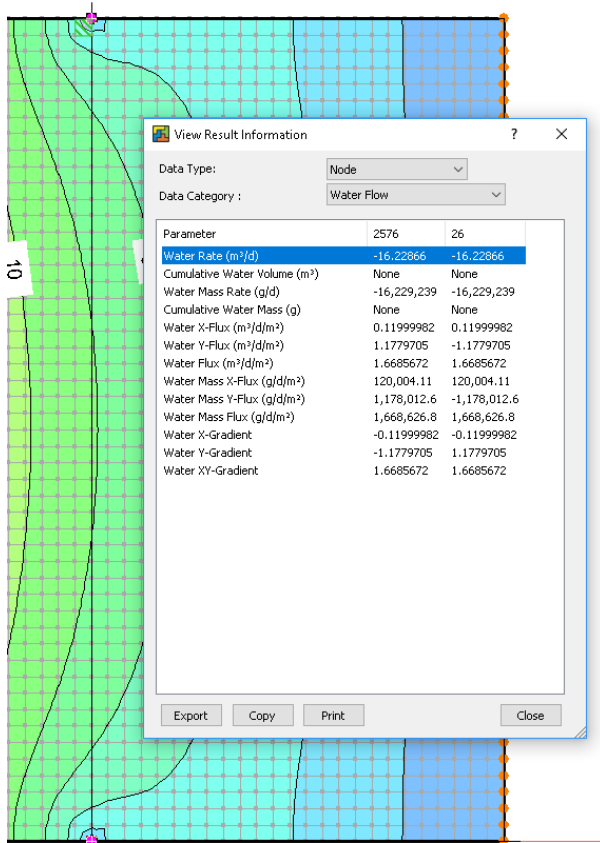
10

View Result Information

?

Data Type: Node

Data Category : Water Flow

| Parameter | 2576 | 26 |
|---|---|---|
| Water Rate (m³/d) | -16.22866 | -16.22866 |
| Cumulative Water Volume (m³) | None | None |
| Water Mass Rate (g/d) | -16,229,239 | -16,229,239 |
| Cumulative Water Mass (g) | None | None |
| Water X-Flux (m³/d/m²) | 0.11999982 | 0.11999982 |
| Water Y-Flux (m³/d/m²) | 1.1779705 | -1.1779705 |
| Water Flux (m³/d/m²) | 1.6685672 | 1.6685672 |
| Water Mass X-Flux (g/d/m²) | 120,004.11 | 120,004.11 |
| Water Mass Y-Flux (g/d/m²) | 1,178,012.6 | -1,178,012.6 |
| Water Mass Flux (g/d/m²) | 1,668,626.8 | 1,668,626.8 |
| Water X-Gradient | -0.11999982 | -0.11999982 |
| Water Y-Gradient | -1.1779705 | 1.1779705 |
| Water XY-Gradient | 1.6685672 | 1.6685672 |

Export Copy Print Close